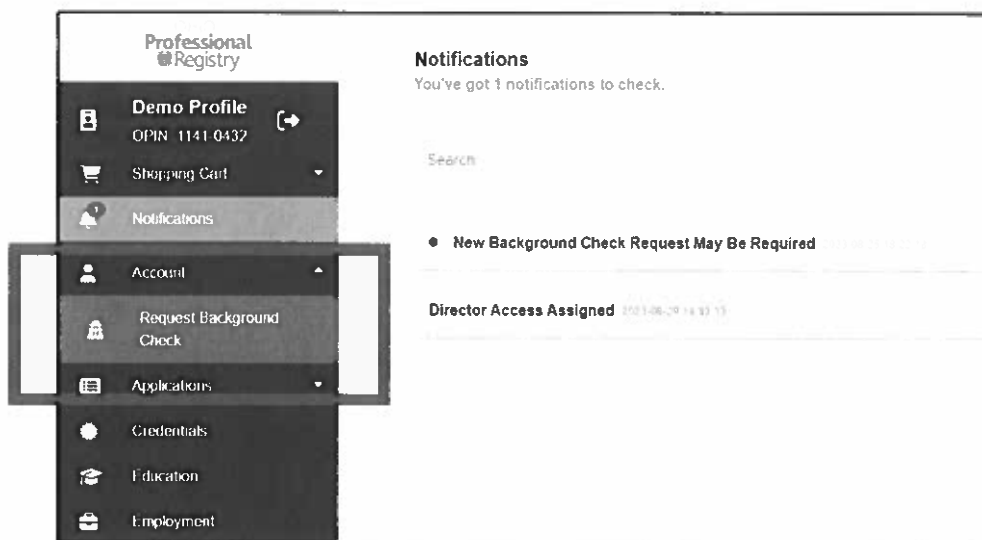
Professional Registry

Demo Profile
OPIN 1141 0432

Shopping Cart

Notifications

Account

Request Background Check

Applications

Credentials

Education

Employment

Notifications
You've got 1 notifications to check.

Search

New Background Check Request May Be Required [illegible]

Director Access Assigned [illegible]